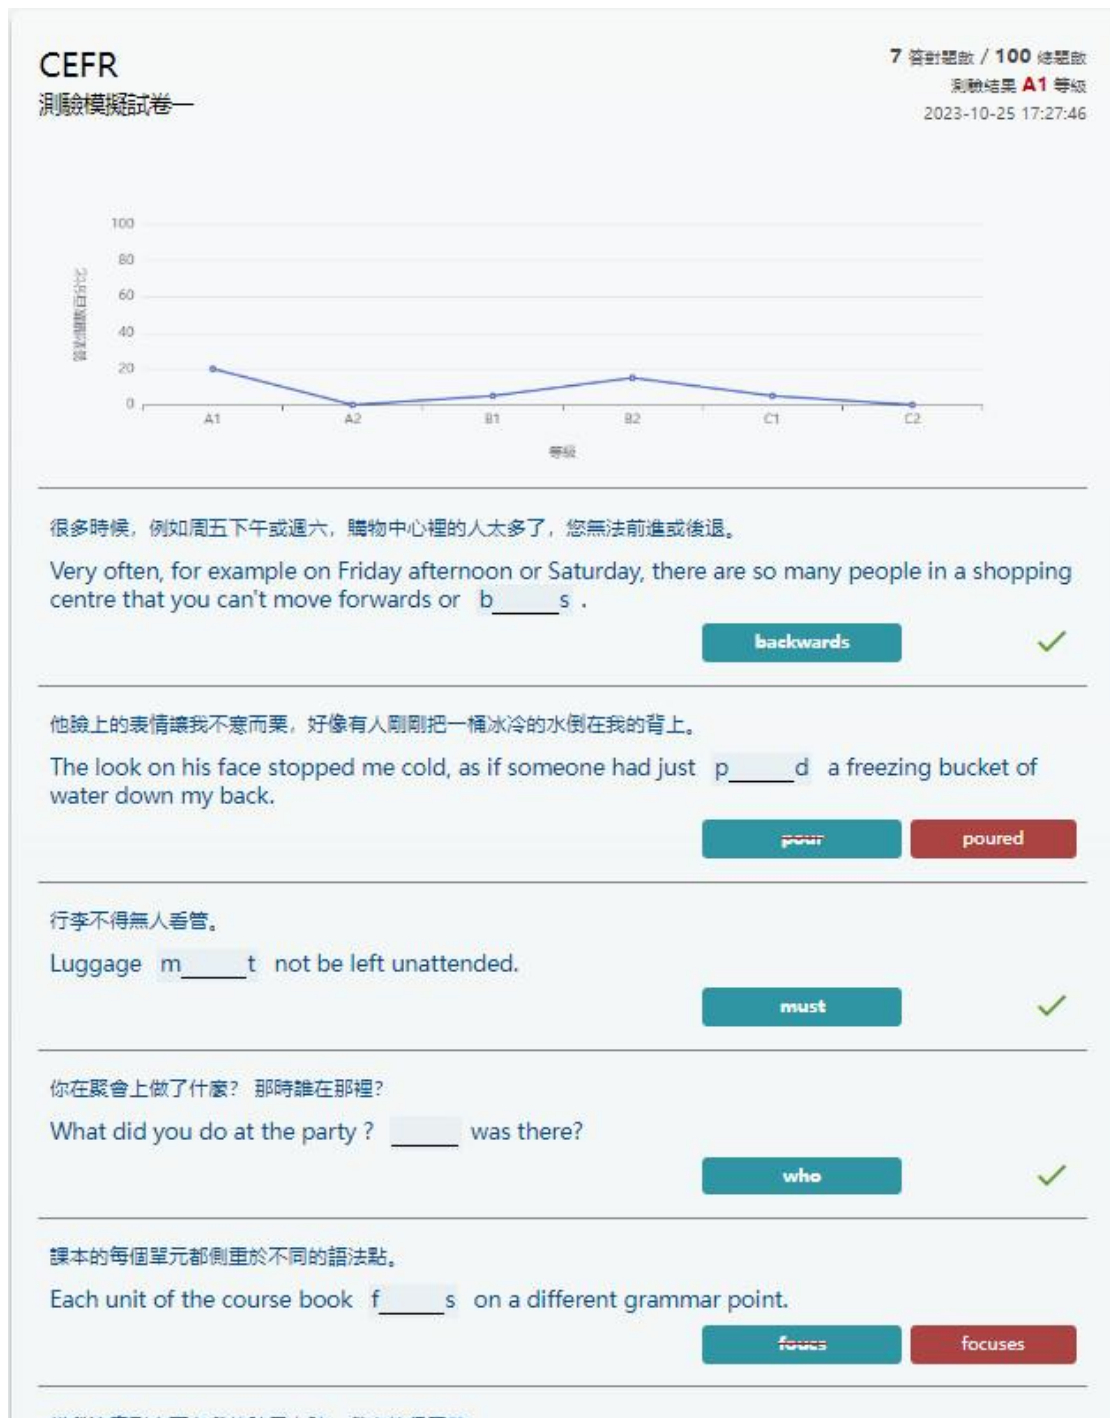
CEFR
測驗模擬試卷一

7 答對題數 / 100 總題數
測驗結果 A1 等級
2023-10-25 17:27:46

100
80
60
40
20
0
答對題數百分比
A1 A2 B1 B2 C1 C2
等級

很多時候，例如周五下午或週六，購物中心裡的人太多了，您無法前進或後退。
Very often, for example on Friday afternoon or Saturday, there are so many people in a shopping centre that you can't move forwards or b_____s .
backwards

他臉上的表情讓我不寒而栗，好像有人剛剛把一桶冰冷的水倒在我的背上。
The look on his face stopped me cold, as if someone had just p_____d a freezing bucket of water down my back.
pour
poured

行李不得無人看管。
Luggage m_____t not be left unattended.
must

你在聚會上做了什麼？ 那時誰在那裡？
What did you do at the party ? _____ was there?
who

課本的每個單元都側重於不同的語法點。
Each unit of the course book f_____s on a different grammar point.
foucs
focuses